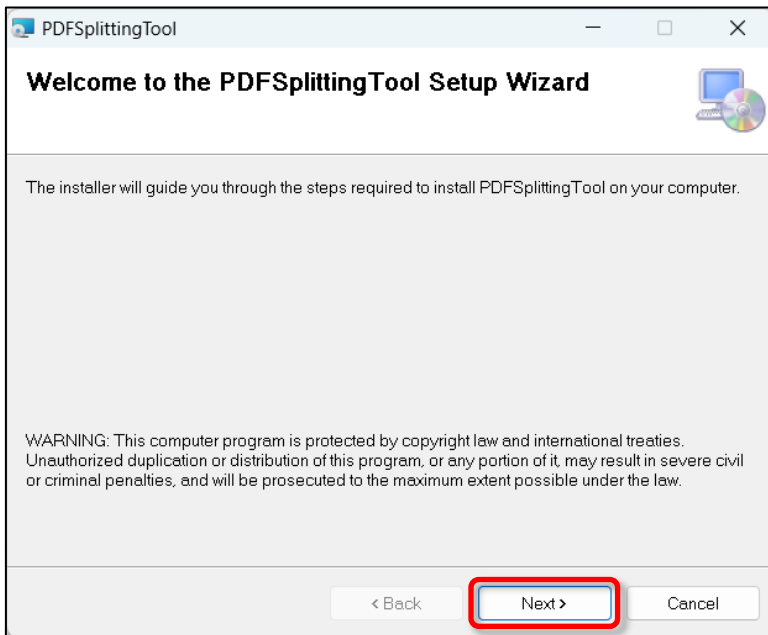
PDFSplittingTool

Welcome to the PDFSplittingTool Setup Wizard

The installer will guide you through the steps required to install PDFSplittingTool on your computer.

WARNING: This computer program is protected by copyright law and international treaties. Unauthorized duplication or distribution of this program, or any portion of it, may result in severe civil or criminal penalties, and will be prosecuted to the maximum extent possible under the law.

< Back
Next >
Cancel